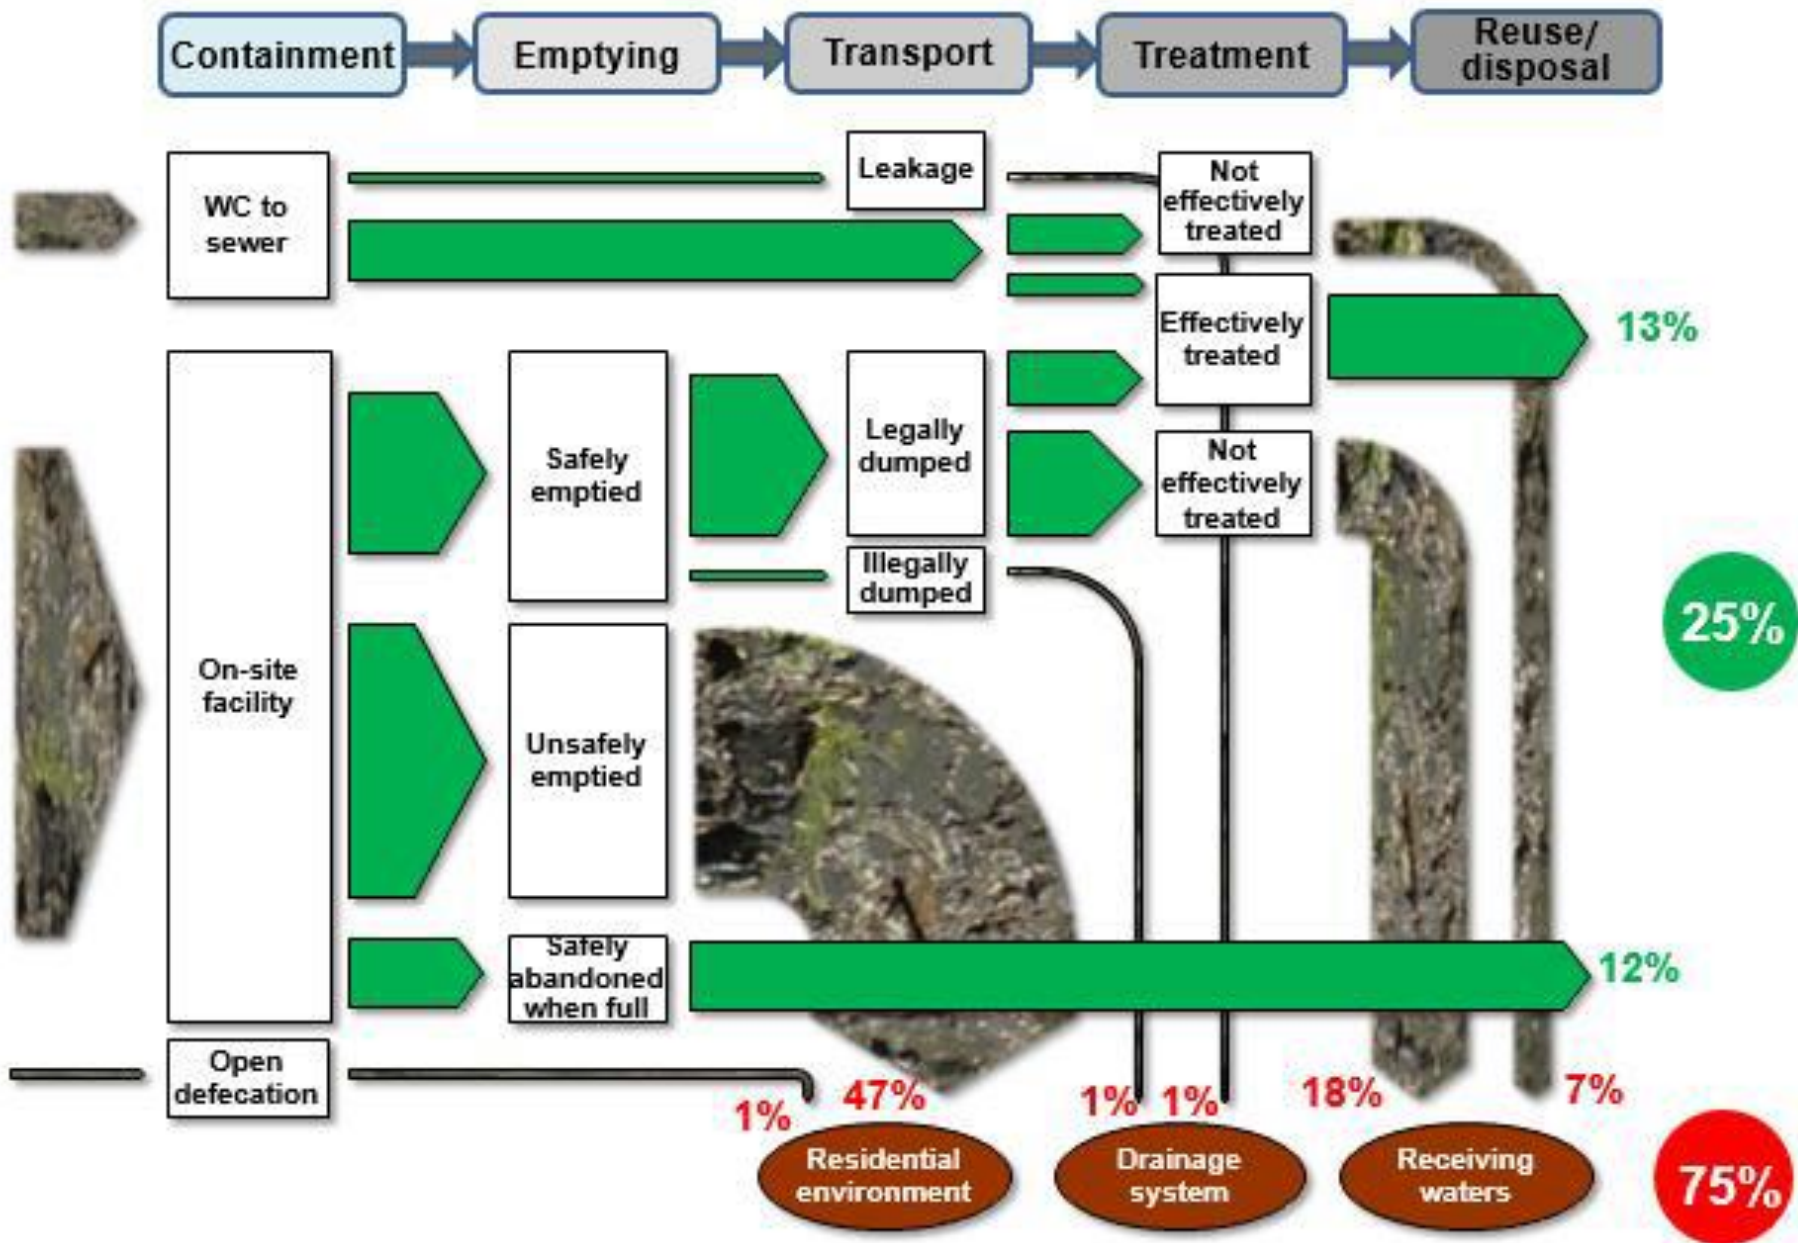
Containment
Emptying
Transport
Treatment
Reuse/ disposal

WC to sewer
Leakage
Not effectively treated
Effectively treated
13%

On-site facility
Safely emptied
Legally dumped
Not effectively treated
Illegally dumped
25%
Unsafely emptied
Safely abandoned when full
12%

Open defecation
1%
47%
1%
1%
18%
7%
Residential environment
Drainage system
Receiving waters
75%